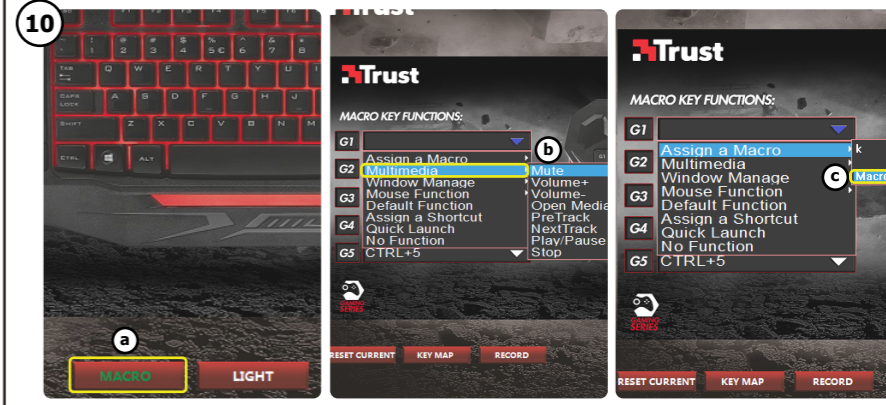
10

! 1
@ 2
# 3
$ 4
% 5 €
^ 6
& 7
* 8
( 9
TAB
Q W E R T Y U I O
CAPS LOCK
A S D F G H J K L
SHIFT
Z X C V B N M
CTRL
ALT

a
MACRO
LIGHT

Trust

Trust
MACRO KEY FUNCTIONS:
G1
G2
G3
G4
G5
Assign a Macro
Multimedia
Window Manage
Mouse Function
Default Function
Assign a Shortcut
Quick Launch
No Function
CTRL+5
b
Mute
Volume+
Volume-
Open Media
PreTrack
NextTrack
Play/Pause
Stop
GAMING SERIES
RESET CURRENT
KEY MAP
RECORD

Trust
MACRO KEY FUNCTIONS:
G1
G2
G3
G4
G5
Assign a Macro
Multimedia
Window Manage
Mouse Function
Default Function
Assign a Shortcut
Quick Launch
No Function
CTRL+5
k
c
Macro
GAMING SERIES
RESET CURRENT
KEY MAP
RECORD